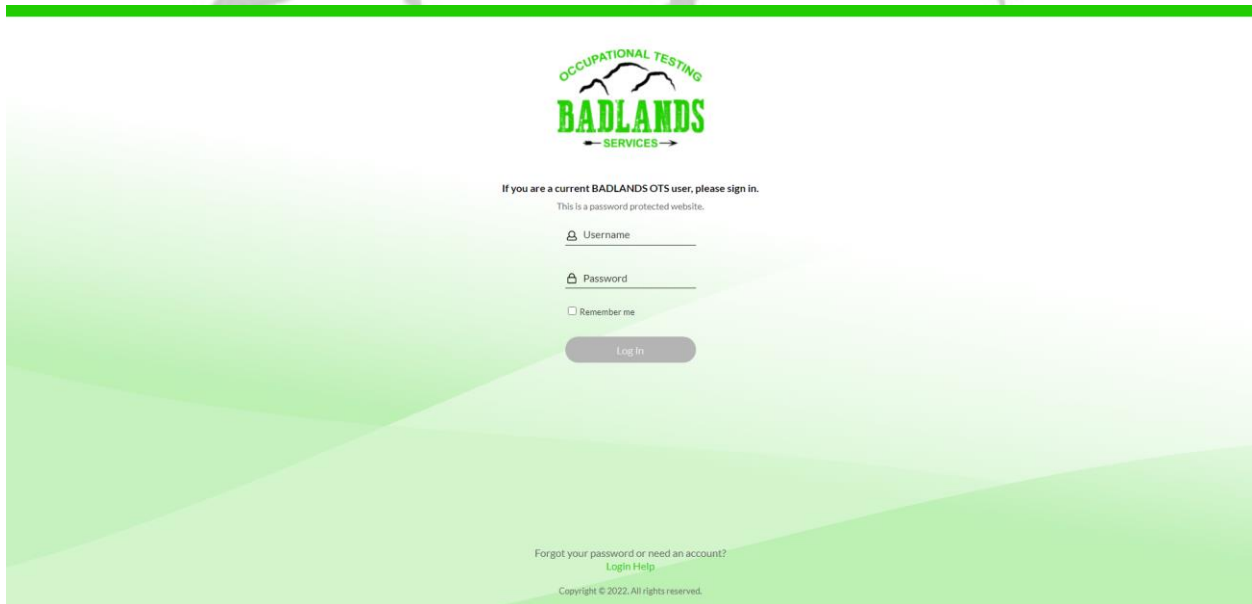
OCCUPATIONAL TESTING
BADLANDS
SERVICES

If you are a current BADLANDS OTS user, please sign in.

This is a password protected website.

Username

Password

Remember me

Log In

Forgot your password or need an account?
Login Help

Copyright © 2022. All rights reserved.